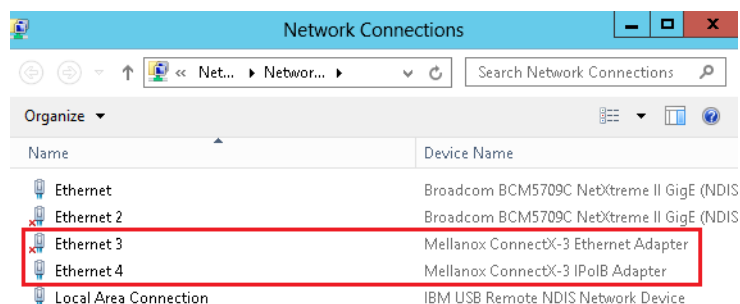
Network Connections

« Net... ▸ Networ... ▸

Search Network Connections

Organize ▾

| Name | Device Name |
|---|---|
| Ethernet | Broadcom BCM5709C NetXtreme II GigE (NDIS |
| Ethernet 2 | Broadcom BCM5709C NetXtreme II GigE (NDIS |
| Ethernet 3 | Mellanox ConnectX-3 Ethernet Adapter |
| Ethernet 4 | Mellanox ConnectX-3 IPoIB Adapter |
| Local Area Connection | IBM USB Remote NDIS Network Device |